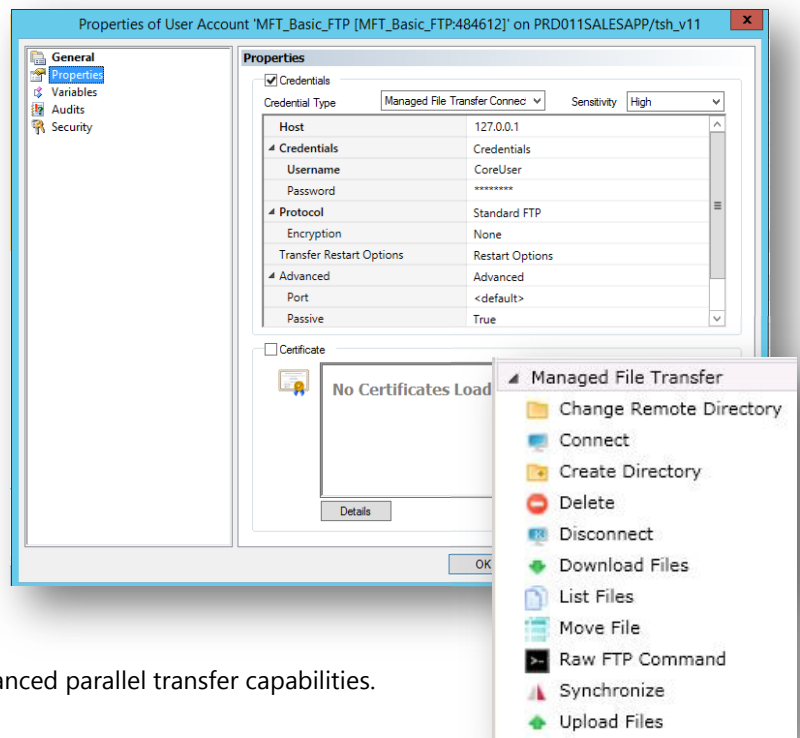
Properties of User Account 'MFT_Basic_FTP [MFT_Basic_FTP:484612]' on PRD011SALESAPP/tsh_v11

General
Properties
Variables
Audits
Security

Properties

Credentials

Credential Type Managed File Transfer Connec Sensitivity High

| | |
|---|---|
| Host | 127.0.0.1 |
| Credentials | Credentials |
| Username | CoreUser |
| Password | ******** |
| Protocol | Standard FTP |
| Encryption | None |
| Transfer Restart Options | Restart Options |
| Advanced | Advanced |
| Port | <default> |
| Passive | True |

Certificate

No Certificates Load

Details

OK

Managed File Transfer
Change Remote Directory
Connect
Create Directory
Delete
Disconnect
Download Files
List Files
Move File
Raw FTP Command
Synchronize
Upload Files

anced parallel transfer capabilities.